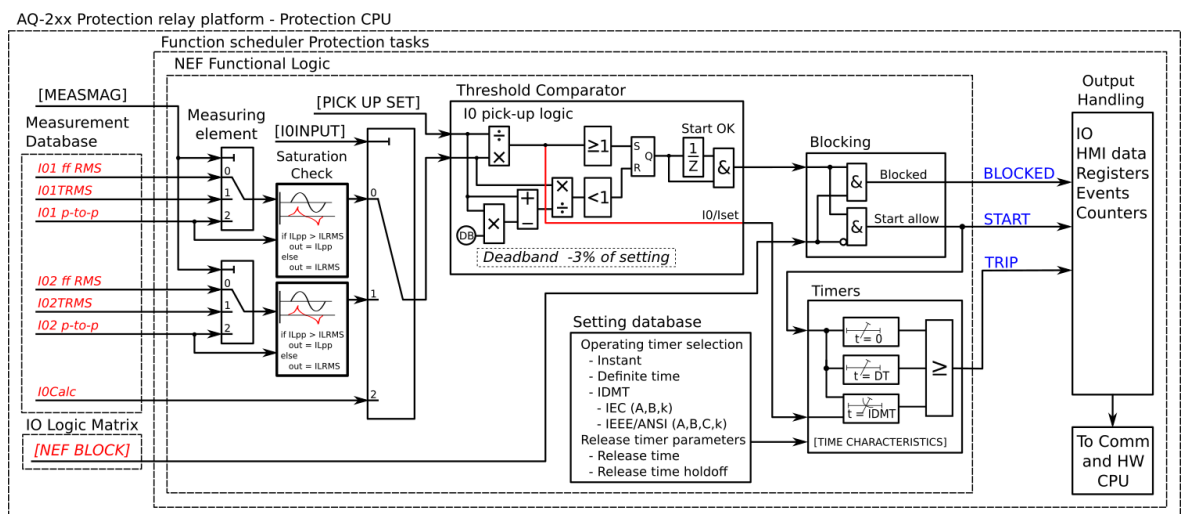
AQ-2xx Protection relay platform - Protection CPU

Function scheduler Protection tasks

NEF Functional Logic

[MEASMAG]

Measurement Database

I01 ff RMS
I01TRMS
I01 p-to-p

I02 ff RMS
I02TRMS
I02 p-to-p

I0Calc

IO Logic Matrix

[NEF BLOCK]

Measuring element

0
1
2

0
1
2

Saturation Check

if ILpp > ILRMS
out = ILpp
else
out = ILRMS

if ILpp > ILRMS
out = ILpp
else
out = ILRMS

[PICK UP SET]

[I0INPUT]

0
1
2

Threshold Comparator

I0 pick-up logic

÷
×

≥1

S
Q
R

Start OK

$\frac{1}{Z}$

&

+
−

×
÷

<1

×

DB

I0/Iset

Deadband -3% of setting

Blocking

&
Blocked

&
Start allow

BLOCKED

START

TRIP

Timers

t = 0
t = DT
t = IDMT

≥

[TIME CHARACTERISTICS]

Setting database

Operating timer selection
- Instant
- Definite time
- IDMT
- IEC (A,B,k)
- IEEE/ANSI (A,B,C,k)
Release timer parameters
- Release time
- Release time holdoff

Output Handling

IO
HMI data
Registers
Events
Counters

To Comm and HW CPU